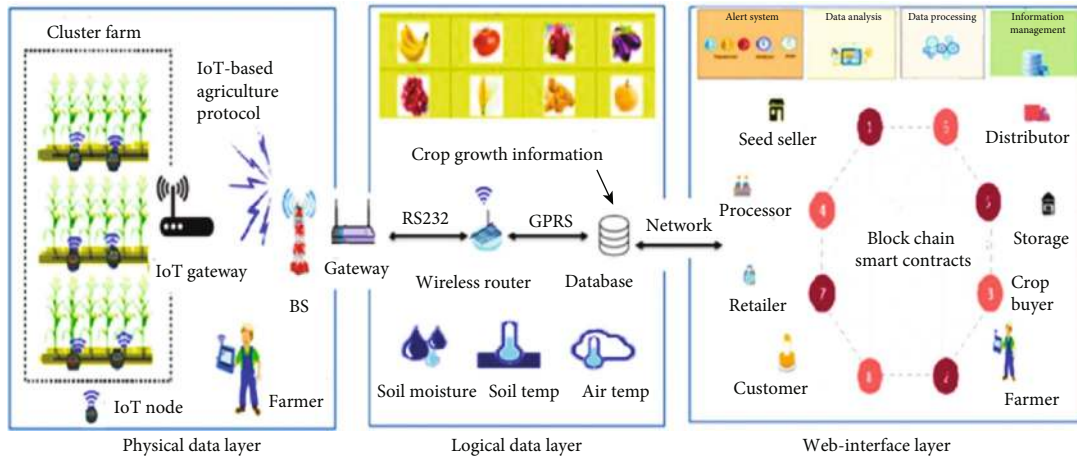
Cluster farm

IoT-based agriculture protocol

IoT gateway

BS

Gateway

Farmer

IoT node

Physical data layer

Crop growth information

RS232

GPRS

Wireless router

Database

Soil moisture

Soil temp

Air temp

Logical data layer

Network

Alert system

Data analysis

Data processing

Information management

Seed seller

Distributor

Processor

Storage

Block chain smart contracts

Retailer

Crop buyer

Customer

Farmer

1

5

4

2

7

3

8

6

Web-interface layer